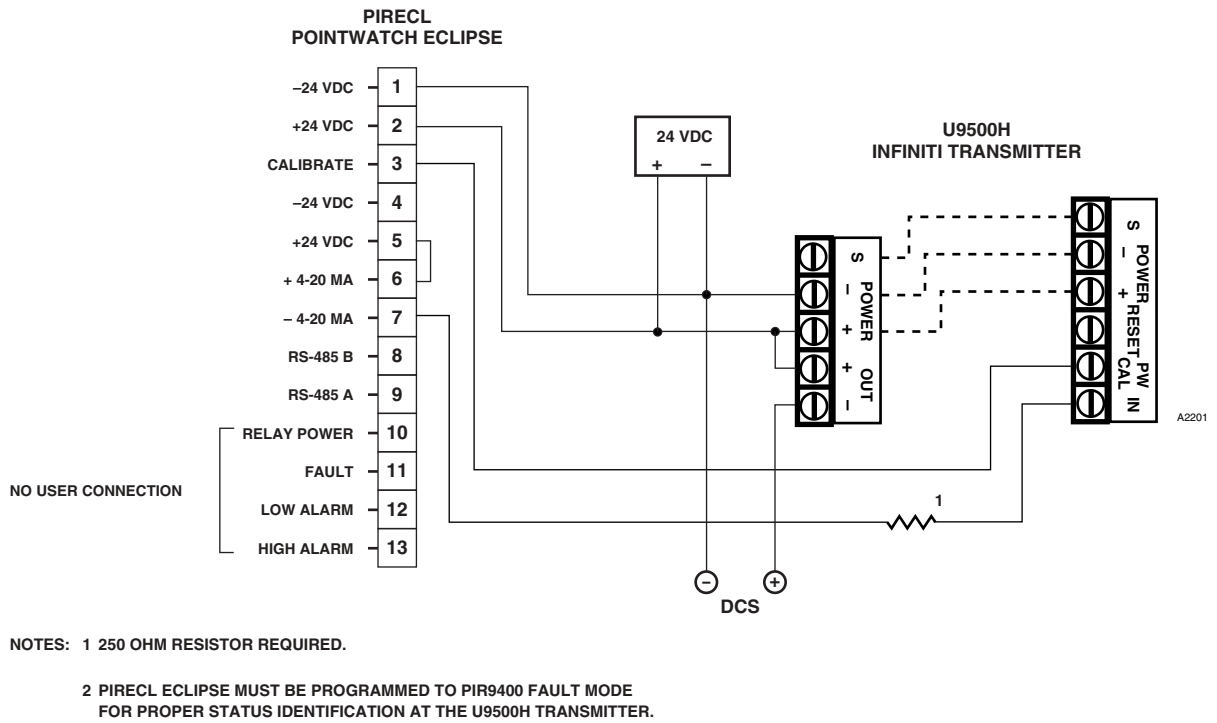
PIRECL
POINTWATCH ECLIPSE

–24 VDC 1
+24 VDC 2
CALIBRATE 3
–24 VDC 4
+24 VDC 5
+ 4-20 MA 6
– 4-20 MA 7
RS-485 B 8
RS-485 A 9
RELAY POWER 10
FAULT 11
LOW ALARM 12
HIGH ALARM 13

NO USER CONNECTION

24 VDC
+ –

U9500H
INFINITI TRANSMITTER

S
– POWER
+
+ OUT
–

S
– POWER
+
RESET
PW
CAL
IN

A2201

1

– +
DCS

NOTES: 1 250 OHM RESISTOR REQUIRED.

2 PIRECL ECLIPSE MUST BE PROGRAMMED TO PIR9400 FAULT MODE FOR PROPER STATUS IDENTIFICATION AT THE U9500H TRANSMITTER.